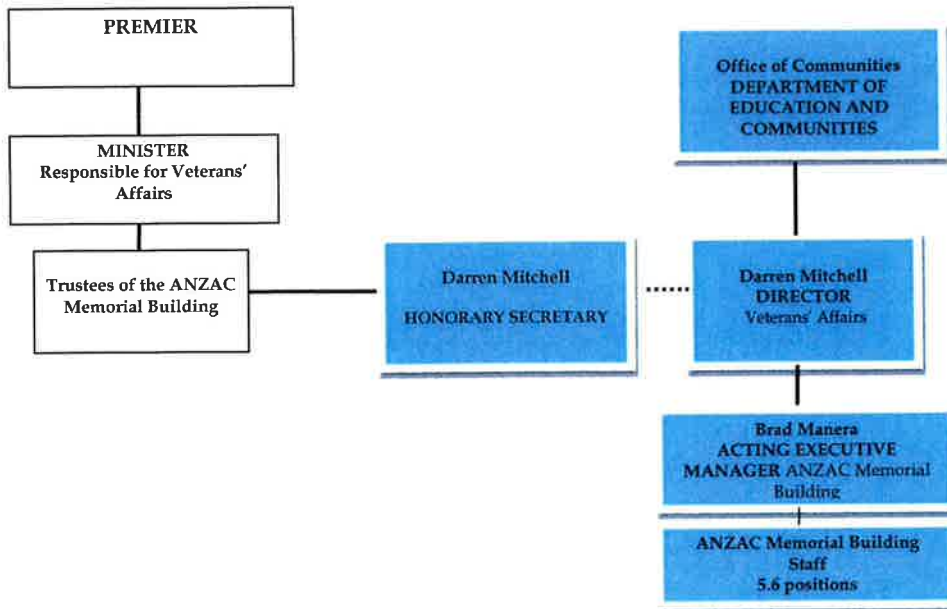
PREMIER

MINISTER
Responsible for Veterans' Affairs

Trustees of the ANZAC Memorial Building

Darren Mitchell

HONORARY SECRETARY

Office of Communities
DEPARTMENT OF EDUCATION AND COMMUNITIES

Darren Mitchell
DIRECTOR
Veterans' Affairs

Brad Manera
ACTING EXECUTIVE MANAGER ANZAC Memorial Building

ANZAC Memorial Building Staff
5.6 positions